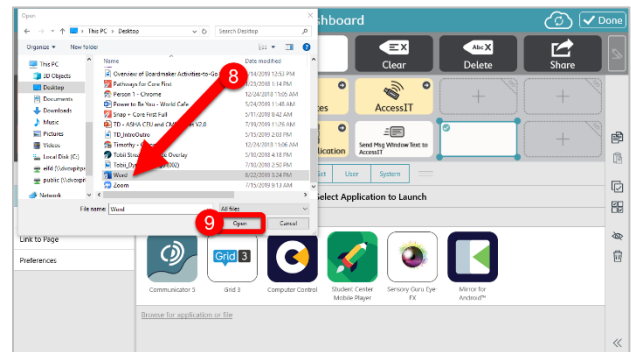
Open

This PC > Desktop

Search Desktop

Organize ▾ New folder

Name

Date modified

This PC

3D Objects

Desktop

Documents

Downloads

Music

Pictures

Videos

Local Disk (C:)

efs1 (\\dvsvp

public (\\dvsvp

Network

Overview of Boardmaker Activities-to-Go

7/14/2019 12:53 PM

Pathways for Core First

5/31/2019 8:26 PM

Person 1 - Chrome

12/24/2018 1:05 PM

Power to Be You - World Cafe

12/24/2018 11:46 AM

Snap + Core First Full

5/31/2019 8:48 PM

TD - ASHA CEU and CMP

5/17/2019 12:11 PM

TD_IntroOutro

5/31/2019 1:26 PM

Timothy -

Tobii Dyn

Overlay

Tobii_Dy

Word

8/22/2019 3:24 PM

Zoom

7/15/2019 9:13 PM

File name: Word

All files

Open

Cancel

8

9

shboard

Done

Clear

Delete

Share

AccessIT

Send Msg Window Text to AccessIT

User

System

Select Application to Launch

Link to Page

Preferences

Communicator 5

Grid 3

Computer Control

Student Center Mobile Player

Sensory Guru Eye FX

Mirror for Android™

Browse for application or file